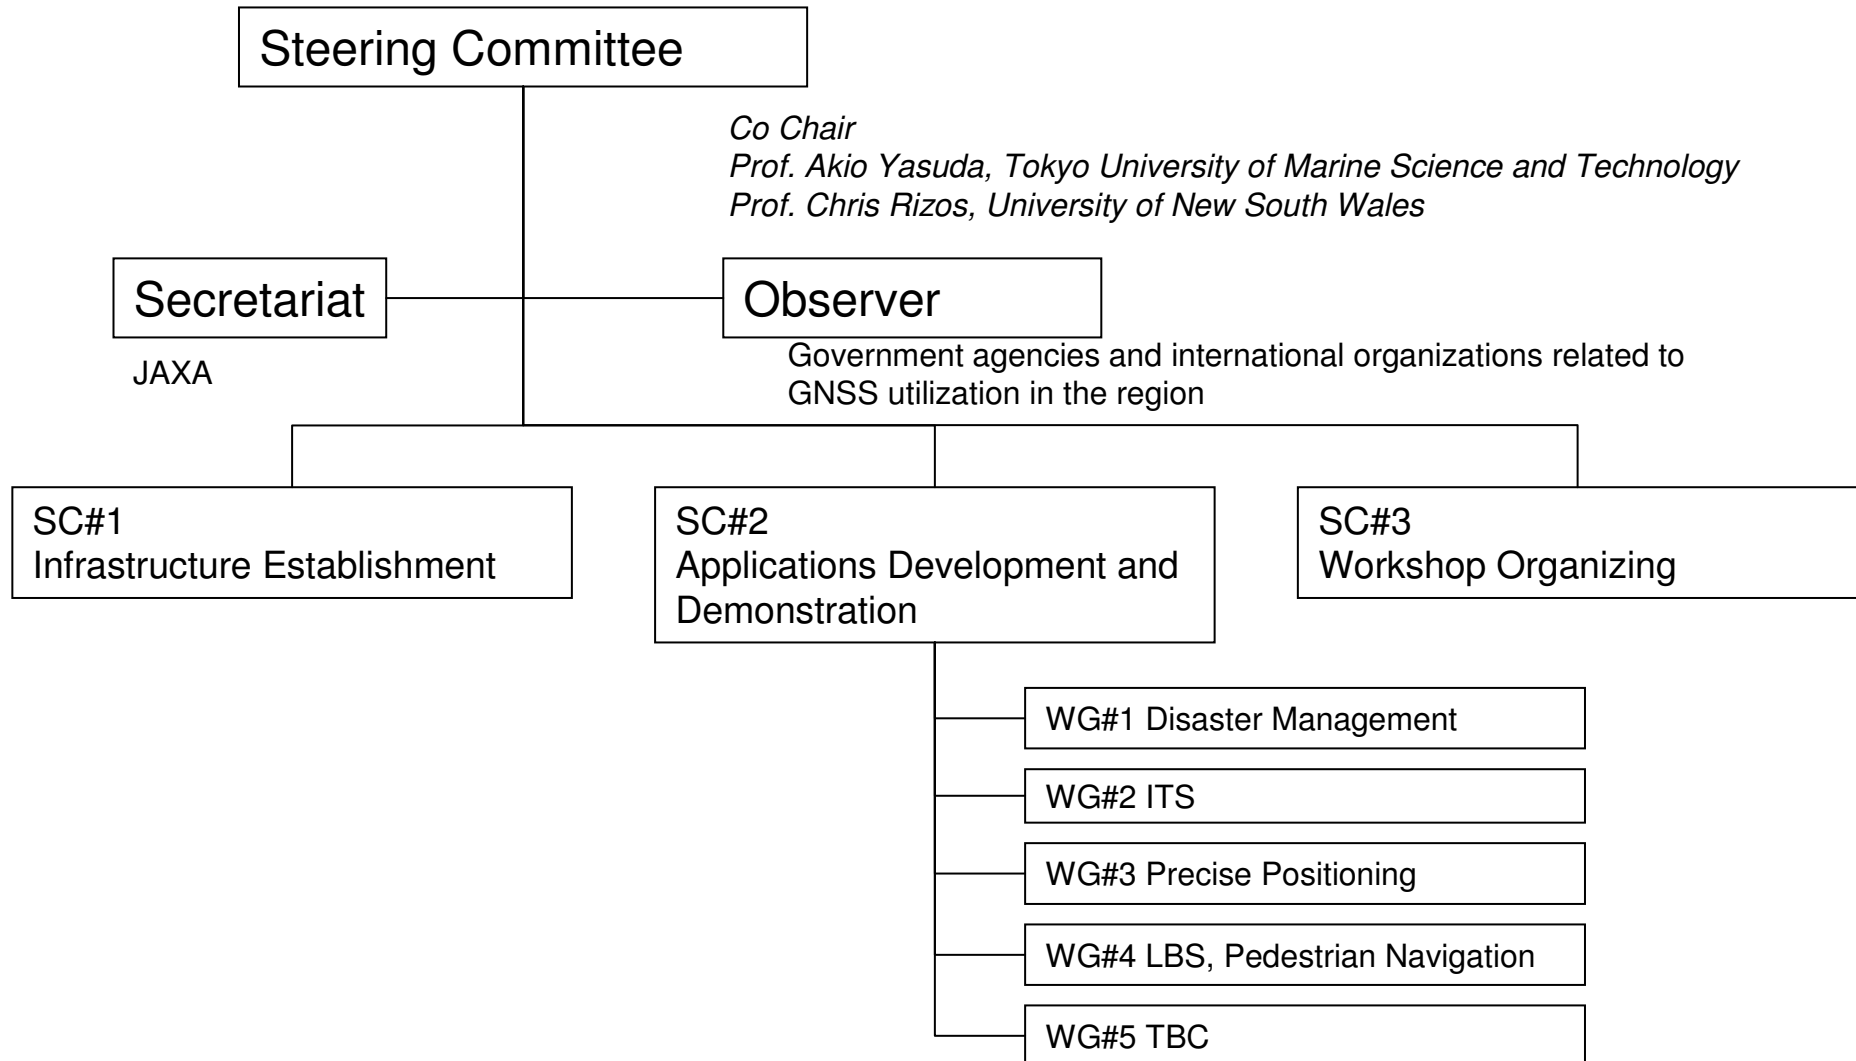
Steering Committee

Co Chair
Prof. Akio Yasuda, Tokyo University of Marine Science and Technology
Prof. Chris Rizos, University of New South Wales

Secretariat

JAXA

Observer

Government agencies and international organizations related to GNSS utilization in the region

SC#1
Infrastructure Establishment

SC#2
Applications Development and Demonstration

SC#3
Workshop Organizing

WG#1 Disaster Management

WG#2 ITS

WG#3 Precise Positioning

WG#4 LBS, Pedestrian Navigation

WG#5 TBC